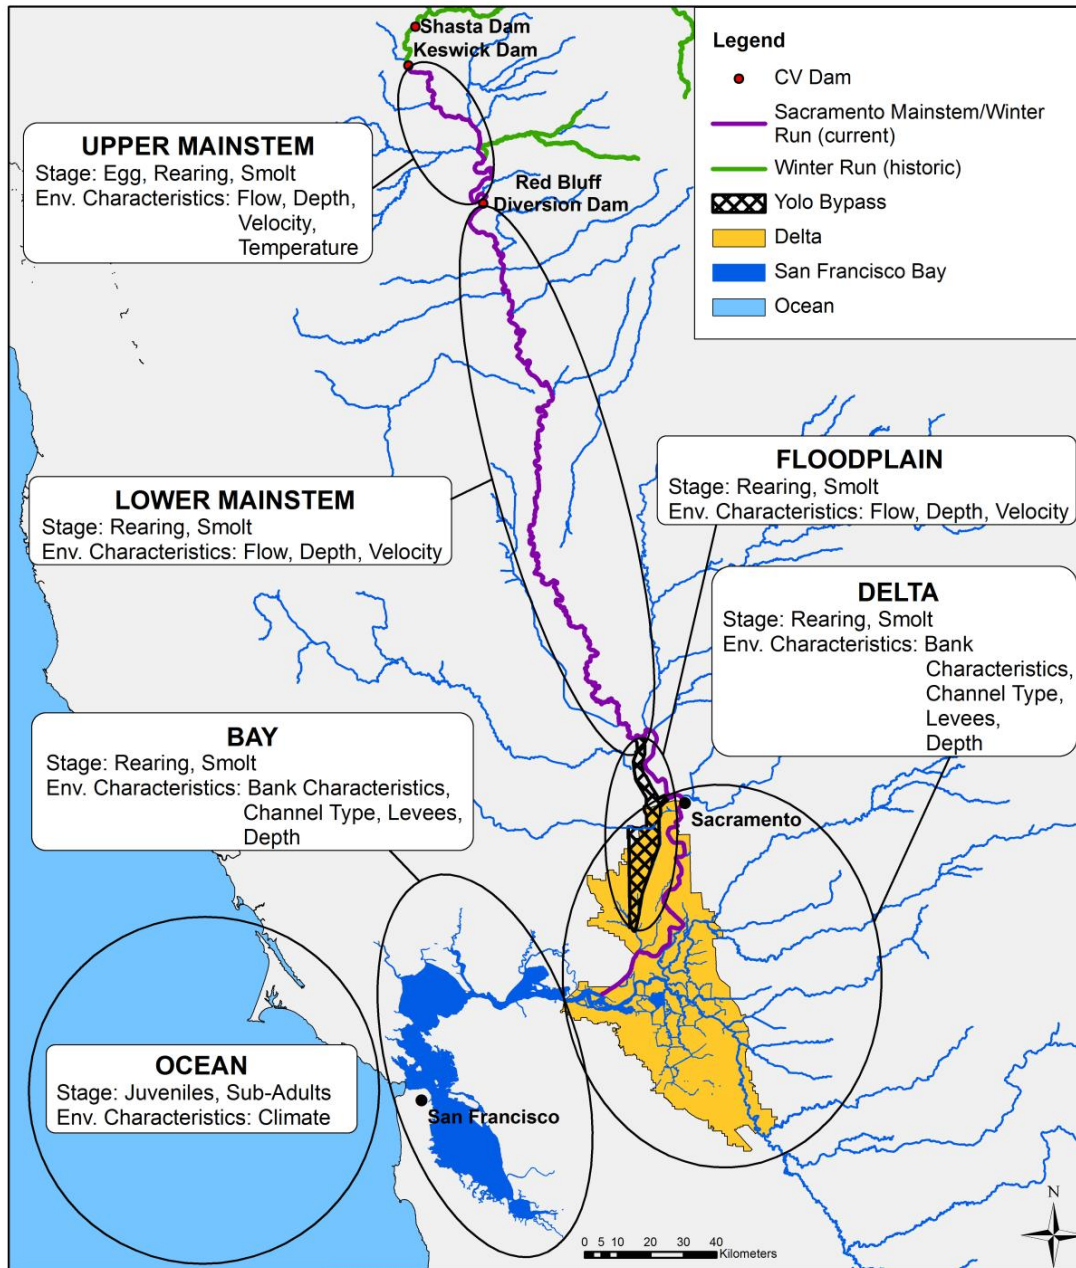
Shasta Dam
Keswick Dam

Legend
CV Dam
Sacramento Mainstem/Winter Run (current)
Winter Run (historic)
Yolo Bypass
Delta
San Francisco Bay
Ocean

UPPER MAINSTEM
Stage: Egg, Rearing, Smolt
Env. Characteristics: Flow, Depth, Velocity, Temperature

Red Bluff Diversion Dam

FLOODPLAIN
Stage: Rearing, Smolt
Env. Characteristics: Flow, Depth, Velocity

LOWER MAINSTEM
Stage: Rearing, Smolt
Env. Characteristics: Flow, Depth, Velocity

DELTA
Stage: Rearing, Smolt
Env. Characteristics: Bank Characteristics, Channel Type, Levees, Depth

BAY
Stage: Rearing, Smolt
Env. Characteristics: Bank Characteristics, Channel Type, Levees, Depth

Sacramento

OCEAN
Stage: Juveniles, Sub-Adults
Env. Characteristics: Climate

San Francisco

0 5 10 20 30 40 Kilometers

N